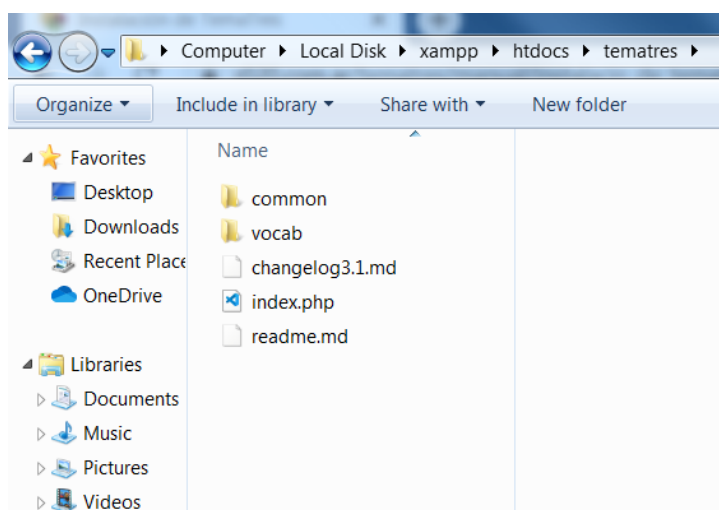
Computer ▸ Local Disk ▸ xampp ▸ htdocs ▸ tematres ▸

Organize ▾ Include in library ▾ Share with ▾ New folder

Favorites
Desktop
Downloads
Recent Place
OneDrive

Libraries
Documents
Music
Pictures
Videos

Name
common
vocab
changelog3.1.md
index.php
readme.md